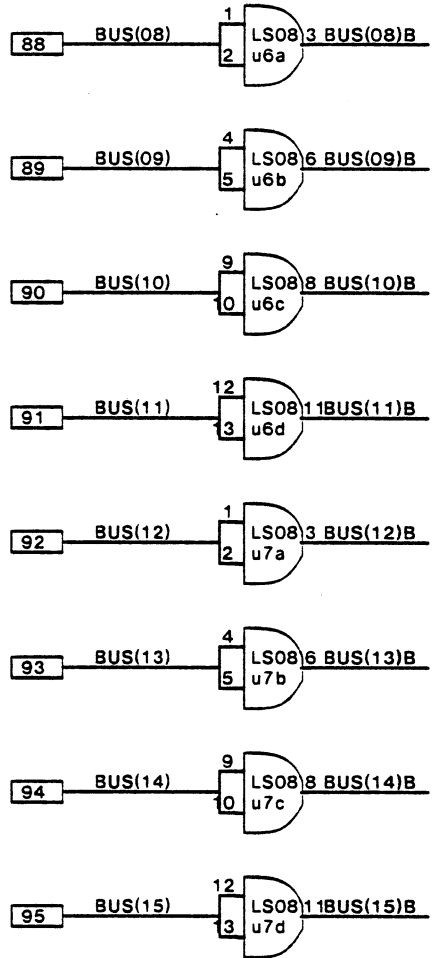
88 BUS(08) 1 2 LS08 u6a 3 BUS(08)B

89 BUS(09) 4 5 LS08 u6b 6 BUS(09)B

90 BUS(10) 9 10 LS08 u6c 8 BUS(10)B

91 BUS(11) 12 13 LS08 u6d 11BUS(11)B

92 BUS(12) 1 2 LS08 u7a 3 BUS(12)B

93 BUS(13) 4 5 LS08 u7b 6 BUS(13)B

94 BUS(14) 9 10 LS08 u7c 8 BUS(14)B

95 BUS(15) 12 13 LS08 u7d 11BUS(15)B